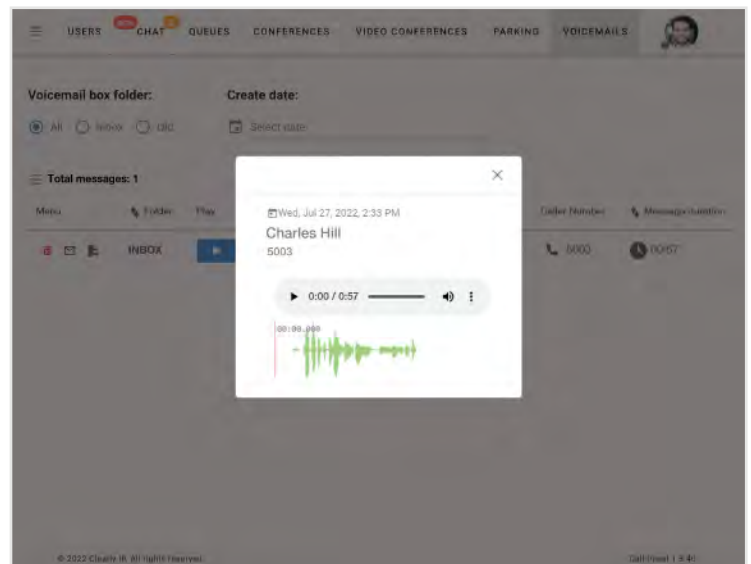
USERS CHAT QUEUES CONFERENCES VIDEO CONFERENCES PARKING VOICEMAILS

Voicemail box folder:

All Inbox Old

Create date:

Select date

Total messages: 1

Menu Folder Play Caller Number Message duration

INBOX 5003 00:57

Wed, Jul 27, 2022, 2:33 PM

Charles Hill

5003

0:00 / 0:57

00:00.000

© 2022 Clearly IP. All Rights Reserved. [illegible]